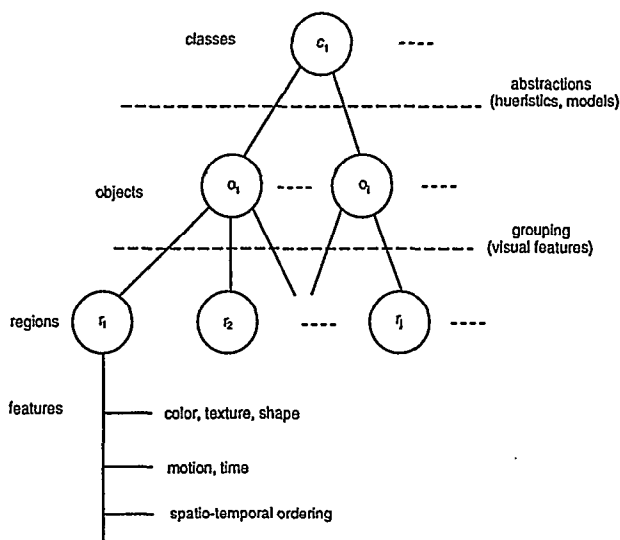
classes

$c_1$

----

abstractions
(huerlstics, models)

objects

$o_1$

----

$o_i$

----

grouping
(visual features)

regions

$r_1$

$r_2$

----

$r_j$

----

features

color, texture, shape

motion, time

spatio-temporal ordering